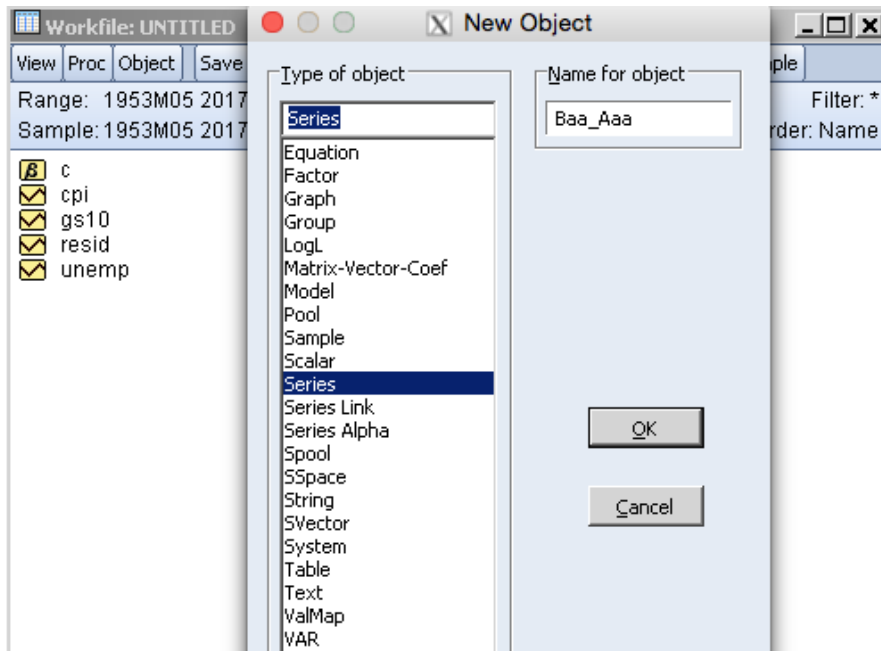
Workfile: UNTITLED
View Proc Object Save
ple
Range: 1953M05 2017
Sample: 1953M05 2017
Filter: *
rder: Name
c
cpi
gs10
resid
unemp

New Object
Type of object
Series
Equation
Factor
Graph
Group
LogL
Matrix-Vector-Coef
Model
Pool
Sample
Scalar
Series
Series Link
Series Alpha
Spool
SSpace
String
SVector
System
Table
Text
ValMap
VAR

Name for object
Baa_Aaa

OK
Cancel